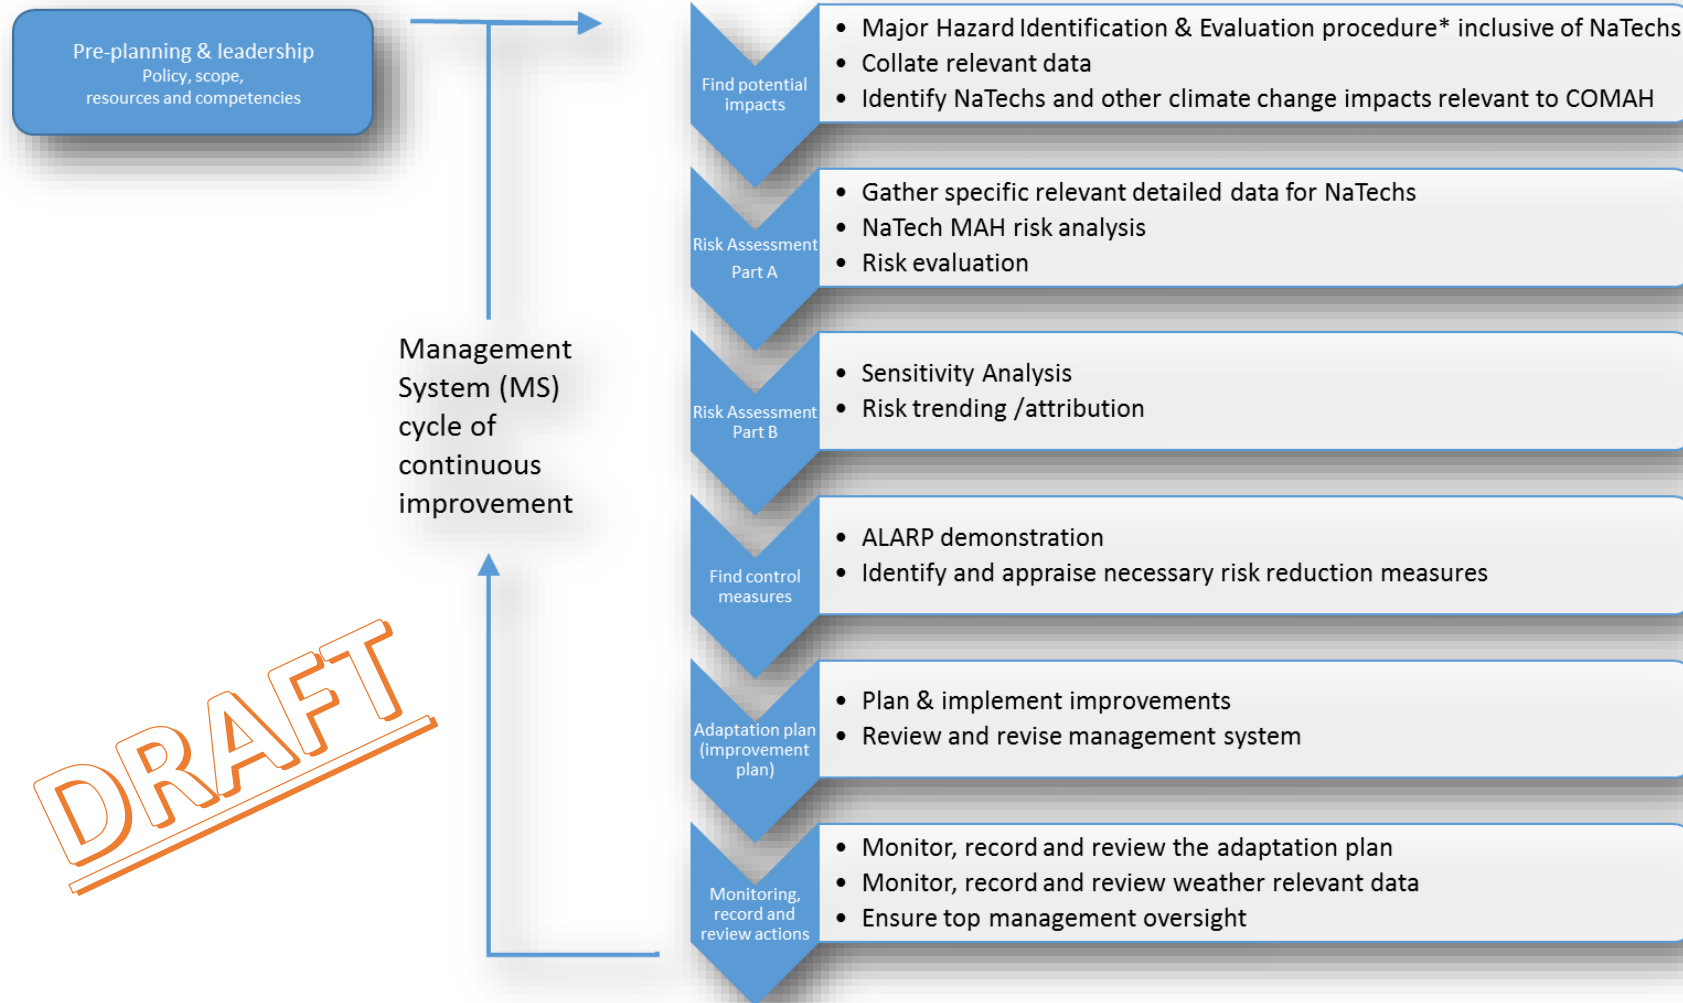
Pre-planning & leadership
Policy, scope, resources and competencies

Management System (MS) cycle of continuous improvement

DRAFT

Find potential impacts

- Major Hazard Identification & Evaluation procedure* inclusive of NaTechs
- Collate relevant data
- Identify NaTechs and other climate change impacts relevant to COMAH

Risk Assessment Part A

- Gather specific relevant detailed data for NaTechs
- NaTech MAH risk analysis
- Risk evaluation

Risk Assessment Part B

- Sensitivity Analysis
- Risk trending /attribution

Find control measures

- ALARP demonstration
- Identify and appraise necessary risk reduction measures

Adaptation plan (improvement plan)

- Plan & implement improvements
- Review and revise management system

Monitoring, record and review actions

- Monitor, record and review the adaptation plan
- Monitor, record and review weather relevant data
- Ensure top management oversight